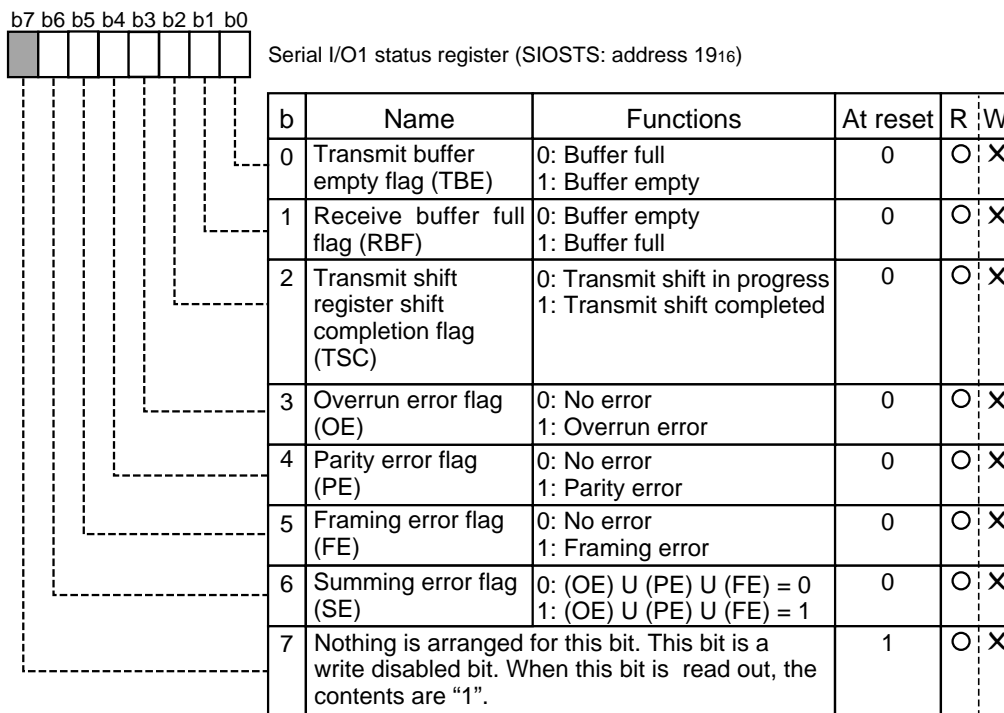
b7 b6 b5 b4 b3 b2 b1 b0

Serial I/O1 status register (SIOSTS: address $19_{16}$)

| b | Name | Functions | At reset | R | W |
|---|---|---|---|---|---|
| 0 | Transmit buffer empty flag (TBE) | 0: Buffer full<br>1: Buffer empty | 0 | O | × |
| 1 | Receive buffer full flag (RBF) | 0: Buffer empty<br>1: Buffer full | 0 | O | × |
| 2 | Transmit shift register shift completion flag (TSC) | 0: Transmit shift in progress<br>1: Transmit shift completed | 0 | O | × |
| 3 | Overrun error flag (OE) | 0: No error<br>1: Overrun error | 0 | O | × |
| 4 | Parity error flag (PE) | 0: No error<br>1: Parity error | 0 | O | × |
| 5 | Framing error flag (FE) | 0: No error<br>1: Framing error | 0 | O | × |
| 6 | Summing error flag (SE) | 0: (OE) U (PE) U (FE) = 0<br>1: (OE) U (PE) U (FE) = 1 | 0 | O | × |
| 7 | Nothing is arranged for this bit. This bit is a write disabled bit. When this bit is read out, the contents are "1". | | 1 | O | × |